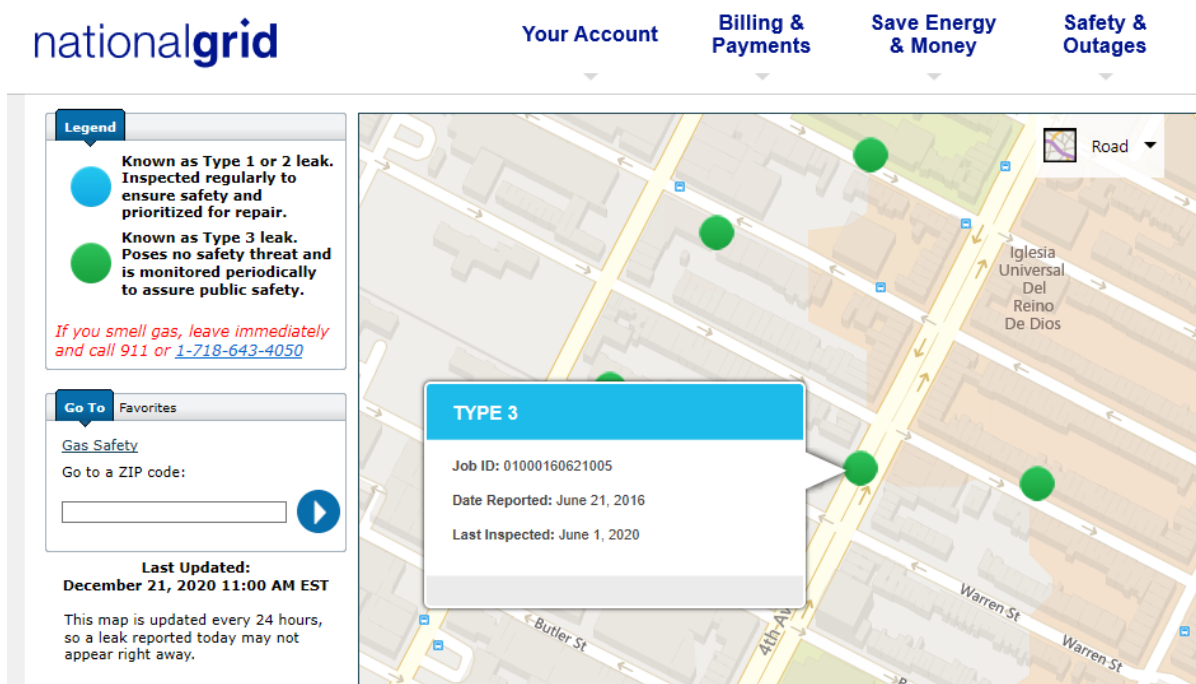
nationalgrid

Your Account

Billing & Payments

Save Energy & Money

Safety & Outages

Legend

Known as Type 1 or 2 leak. Inspected regularly to ensure safety and prioritized for repair.

Known as Type 3 leak. Poses no safety threat and is monitored periodically to assure public safety.

If you smell gas, leave immediately and call 911 or 1-718-643-4050

Go To Favorites

Gas Safety

Go to a ZIP code:

Last Updated:
December 21, 2020 11:00 AM EST

This map is updated every 24 hours, so a leak reported today may not appear right away.

Road

Iglesia Universal Del Reino De Dios

TYPE 3

Job ID: 01000160621005

Date Reported: June 21, 2016

Last Inspected: June 1, 2020

Butler St

Warren St

Warren St

4th Av